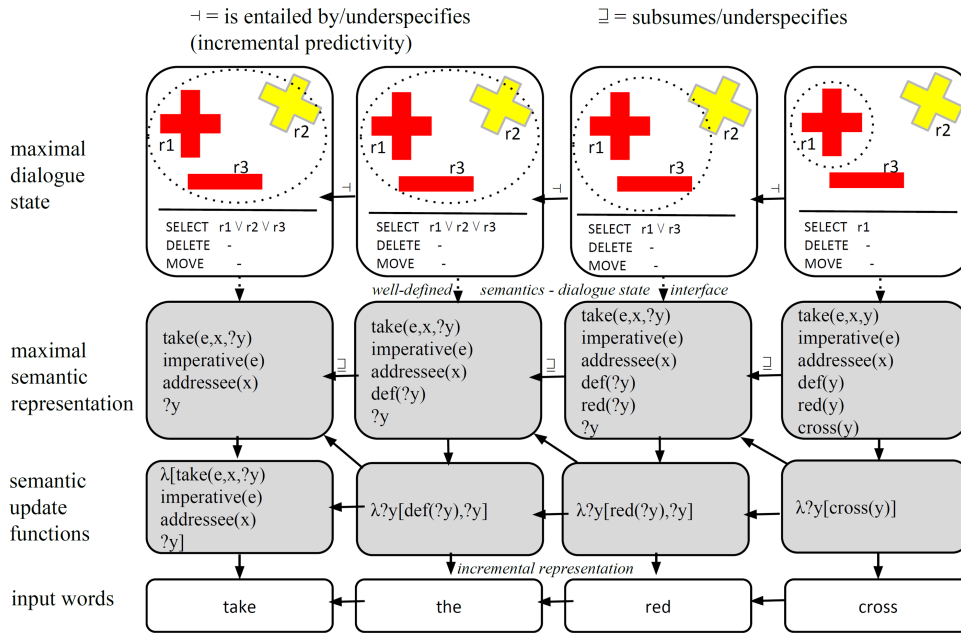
$\dashv$ = is entailed by/underspecifies (incremental predictivity)

$\sqsupseteq$ = subsumes/underspecifies

maximal dialogue state

r1 r2 r3
SELECT r1 ∨ r2 ∨ r3
DELETE -
MOVE -

r1 r2 r3
SELECT r1 ∨ r2 ∨ r3
DELETE -
MOVE -

r1 r2 r3
SELECT r1 ∨ r3
DELETE -
MOVE -

r1 r2 r3
SELECT r1
DELETE -
MOVE -

$\dashv$ $\dashv$ $\dashv$

well-defined semantics - dialogue state interface

maximal semantic representation

take(e,x,?y)
imperative(e)
addressee(x)
?y

take(e,x,?y)
imperative(e)
addressee(x)
def(?y)
?y

take(e,x,?y)
imperative(e)
addressee(x)
def(?y)
red(?y)
?y

take(e,x,y)
imperative(e)
addressee(x)
def(y)
red(y)
cross(y)

$\sqsupseteq$ $\sqsupseteq$ $\sqsupseteq$

semantic update functions

λ[take(e,x,?y)
imperative(e)
addressee(x)
?y]

λ?y[def(?y),?y]

λ?y[red(?y),?y]

λ?y[cross(y)]

incremental representation

input words

take

the

red

cross